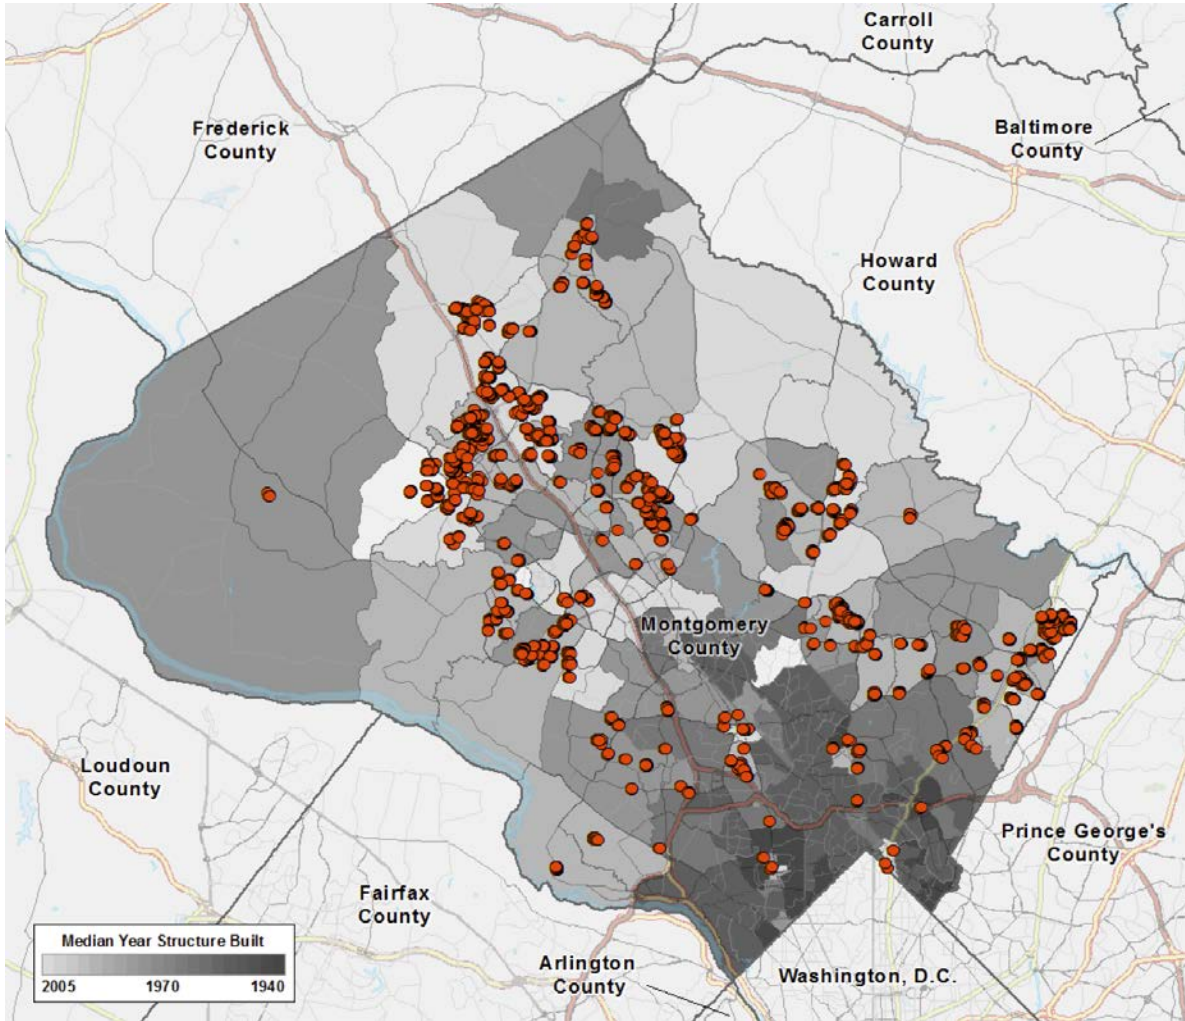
Carroll County

Frederick County

Baltimore County

Howard County

Montgomery County

Loudoun County

Prince George's County

Fairfax County

Arlington County

Washington, D.C.

Median Year Structure Built

2005 1970 1940